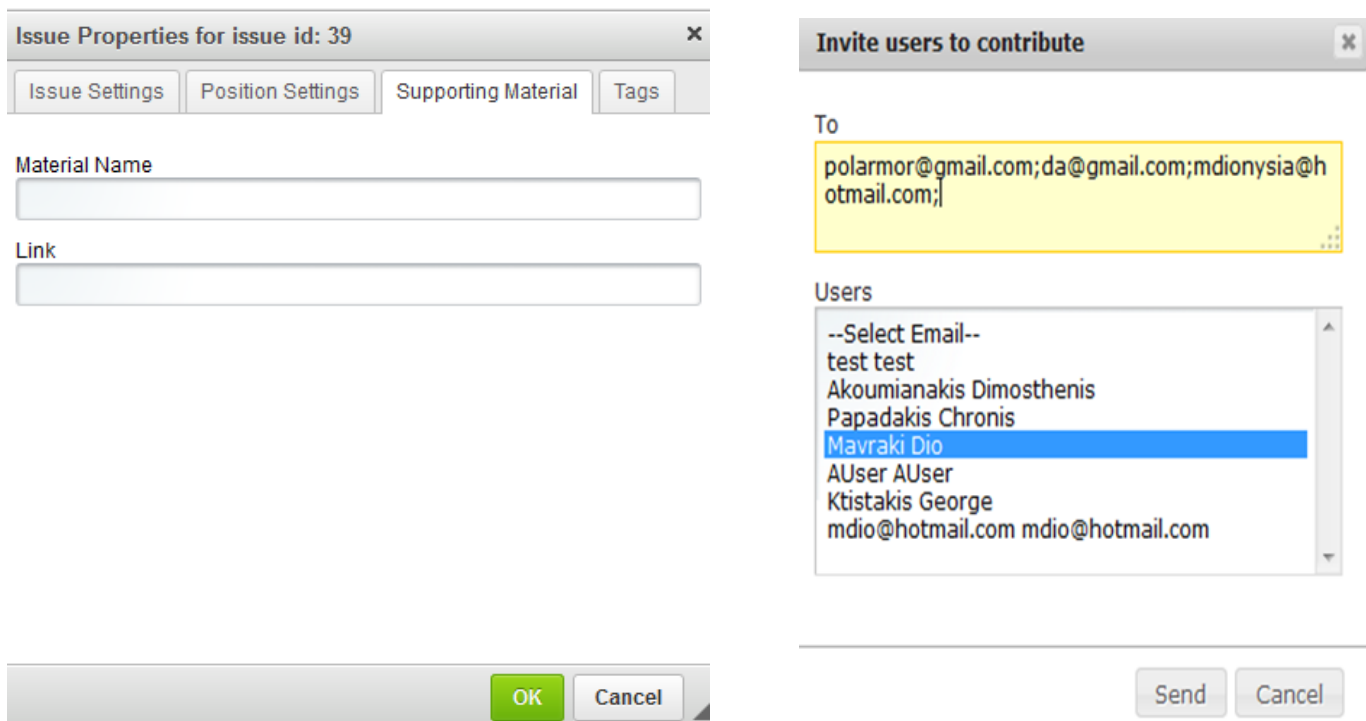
Issue Properties for issue id: 39 ×

Issue Settings | Position Settings | Supporting Material | Tags

Material Name

Link

OK Cancel

Invite users to contribute ×

To

polarmor@gmail.com;da@gmail.com;mdionysia@hotmail.com;

Users

--Select Email--
test test
Akoumianakis Dimosthenis
Papadakis Chronis
Mavraki Dio
AUser AUser
Ktistakis George
mdio@hotmail.com mdio@hotmail.com

Send Cancel